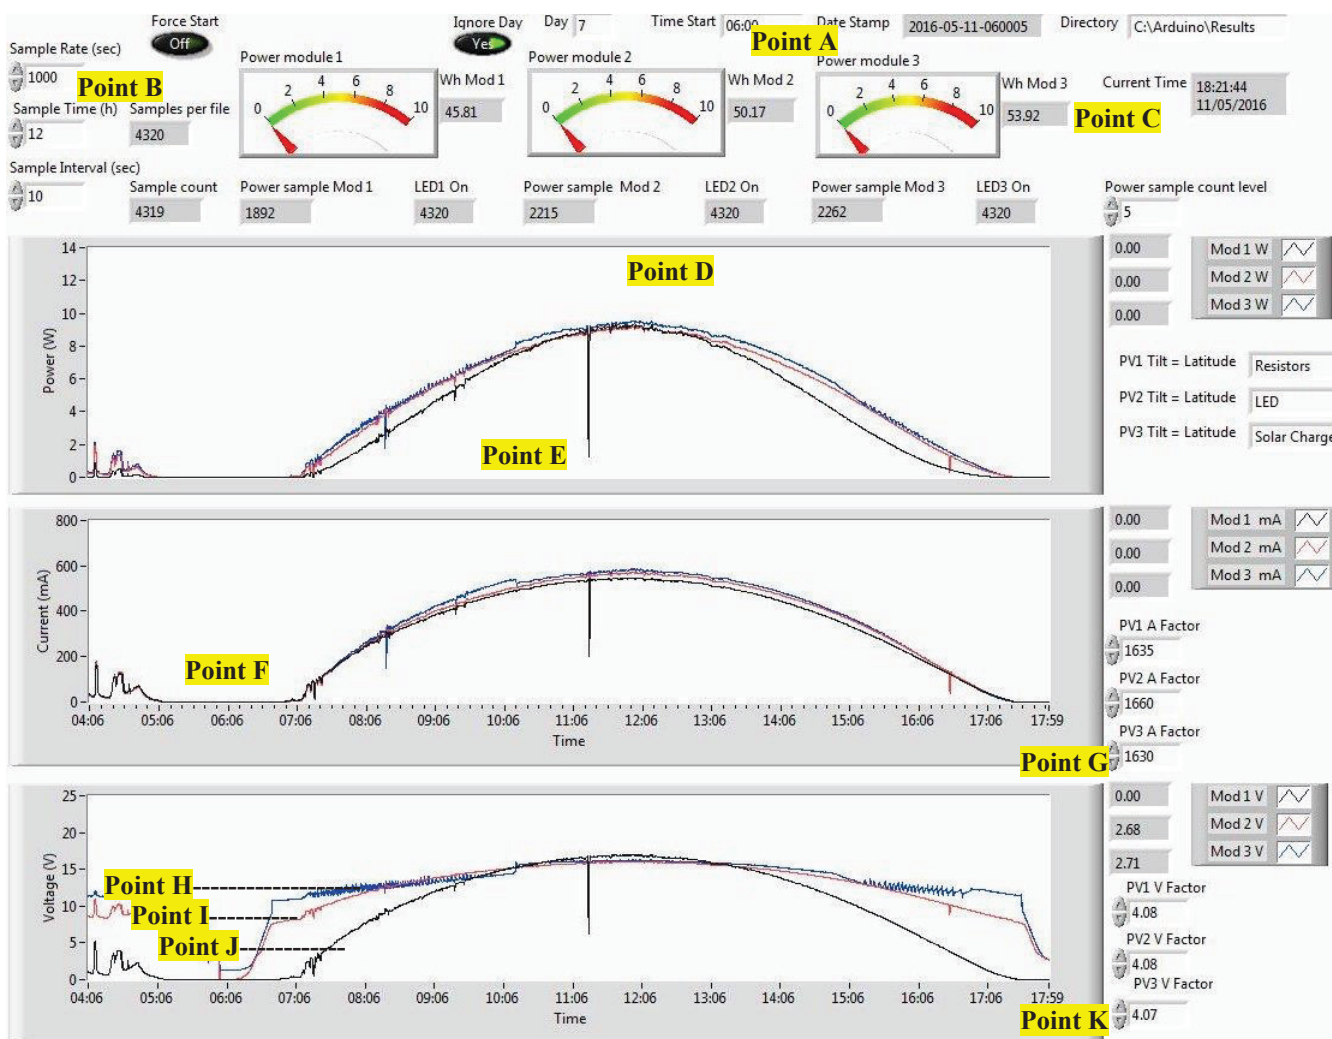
Force Start
Off
Ignore Day
Yes
Day 7
Time Start 06:00
Point A
Date Stamp 2016-05-11-060005
Directory C:\Arduino\Results

Sample Rate (sec)
1000
Point B
Sample Time (h) 12
Samples per file 4320
Sample Interval (sec) 10
Sample count 4319

Power module 1
0 2 4 6 8 10
Wh Mod 1 45.81
Power module 2
0 2 4 6 8 10
Wh Mod 2 50.17
Power module 3
0 2 4 6 8 10
Wh Mod 3 53.92
Point C
Current Time 18:21:44 11/05/2016

Power sample Mod 1 1892
LED1 On 4320
Power sample Mod 2 2215
LED2 On 4320
Power sample Mod 3 2262
LED3 On 4320
Power sample count level 5

Point D
Point E
Power (W)
14 12 10 8 6 4 2 0
0.00
0.00
0.00
Mod 1 W
Mod 2 W
Mod 3 W
PV1 Tilt = Latitude Resistors
PV2 Tilt = Latitude LED
PV3 Tilt = Latitude Solar Charge

Current (mA)
800 600 400 200 0
Point F
04:06 05:06 06:06 07:06 08:06 09:06 10:06 11:06 12:06 13:06 14:06 15:06 16:06 17:06 17:59
Time
0.00
0.00
0.00
Mod 1 mA
Mod 2 mA
Mod 3 mA
PV1 A Factor 1635
PV2 A Factor 1660
PV3 A Factor 1630
Point G

Voltage (V)
25 20 15 10 5 0
Point H
Point I
Point J
04:06 05:06 06:06 07:06 08:06 09:06 10:06 11:06 12:06 13:06 14:06 15:06 16:06 17:06 17:59
Time
0.00
2.68
2.71
Mod 1 V
Mod 2 V
Mod 3 V
PV1 V Factor 4.08
PV2 V Factor 4.08
PV3 V Factor 4.07
Point K